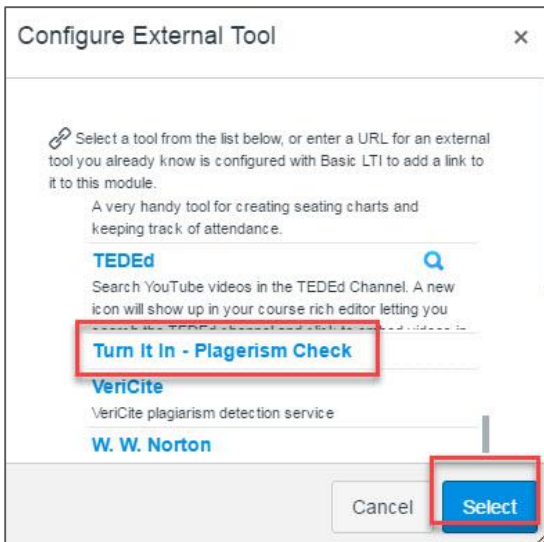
Configure External Tool ×

Select a tool from the list below, or enter a URL for an external tool you already know is configured with Basic LTI to add a link to it to this module.

A very handy tool for creating seating charts and keeping track of attendance.

TEDEd

Search YouTube videos in the TEDEd Channel. A new icon will show up in your course rich editor letting you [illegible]

Turn It In - Plagerism Check

VeriCite

VeriCite plagiarism detection service

W. W. Norton

Cancel Select